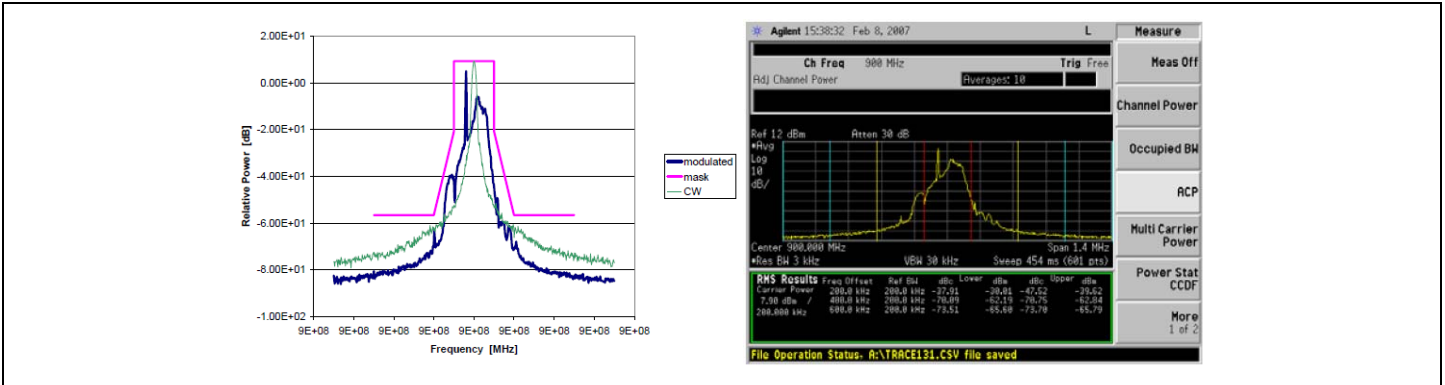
2.00E+01
0.00E+00
-2.00E+01
-4.00E+01
-6.00E+01
-8.00E+01
-1.00E+02
Relative Power [dB]
9E+08 9E+08 9E+08 9E+08 9E+08 9E+08 9E+08 9E+08 9E+08 9E+08
Frequency [MHz]
modulated
mask
CW

Agilent 15:38:32 Feb 8, 2007 L
Measure
Ch Freq 900 MHz Trig Free
Adj Channel Power Averages: 10
Meas Off
Channel Power
Occupied BW
ACP
Multi Carrier Power
Power Stat CCDF
More 1 of 2
Ref 12 dBm Atten 30 dB
•Avg
Log
10
dB/
Center 900.000 MHz Span 1.4 MHz
•Res BW 3 kHz VBW 30 kHz Sweep 454 ms (601 pts)

| RMS Results | Freq Offset | Ref BW | Lower dBc | dBm | Upper dBc | dBm |
|---|---|---|---|---|---|---|
| Carrier Power | 200.0 kHz | 200.0 kHz | -37.91 | -30.01 | -47.52 | -39.62 |
| 7.90 dBm / | 400.0 kHz | 200.0 kHz | -70.09 | -62.19 | -70.75 | -62.84 |
| 200.000 kHz | 600.0 kHz | 200.0 kHz | -73.51 | -65.60 | -73.70 | -65.79 |

File Operation Status, A:\TRACE131.CSV file saved